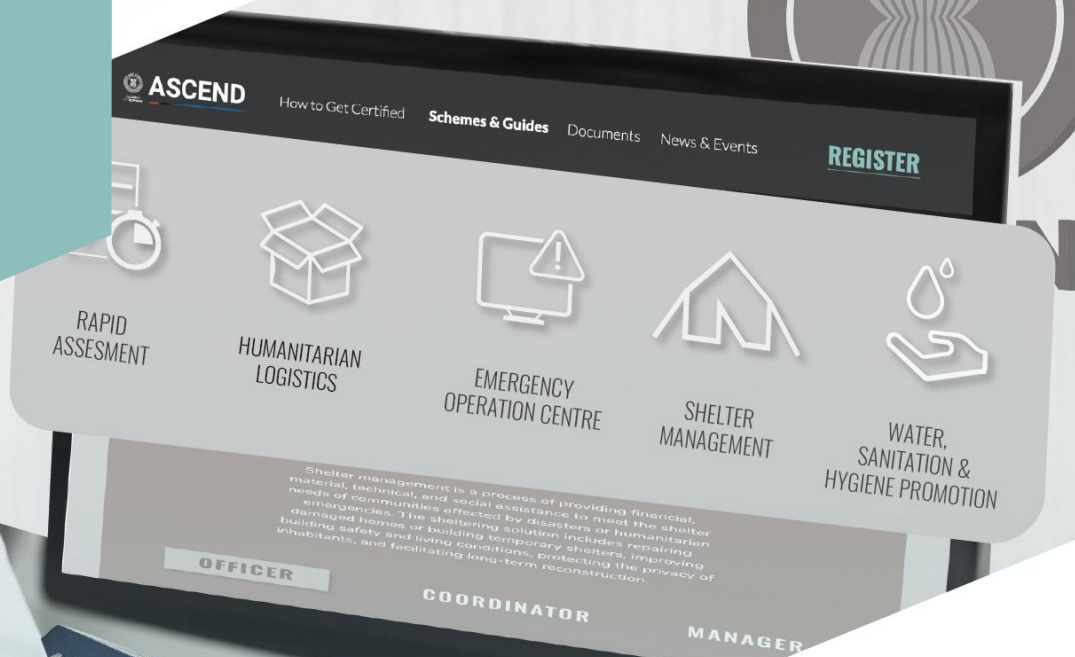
ASCEND

How to Get Certified Schemes & Guides Documents News & Events REGISTER

RAPID ASSESMENT

HUMANITARIAN LOGISTICS

EMERGENCY OPERATION CENTRE

SHELTER MANAGEMENT

WATER, SANITATION & HYGIENE PROMOTION

Shelter management is a process of providing financial, material, technical, and social assistance to meet the shelter needs of communities affected by disasters or humanitarian emergencies. The sheltering solution includes repairing damaged homes or building temporary shelters, improving building safety and living conditions, protecting the privacy of inhabitants, and facilitating long-term reconstruction.

OFFICER

COORDINATOR

MANAGER